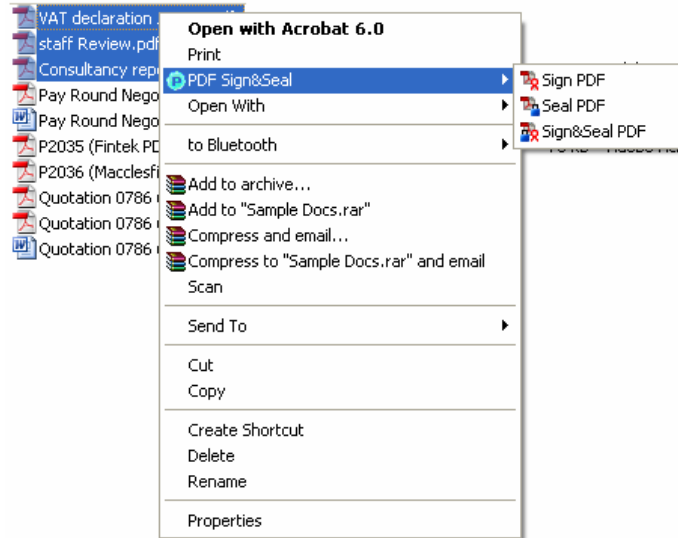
VAT declaration
staff Review.pdf
Consultancy rep
Pay Round Nego
Pay Round Nego
P2035 (Fintek PD
P2036 (Macclesfi
Quotation 0786
Quotation 0786
Quotation 0786

Open with Acrobat 6.0
Print
PDF Sign&Seal
Open With
to Bluetooth
Add to archive...
Add to "Sample Docs.rar"
Compress and email...
Compress to "Sample Docs.rar" and email
Scan
Send To
Cut
Copy
Create Shortcut
Delete
Rename
Properties

Sign PDF
Seal PDF
Sign&Seal PDF